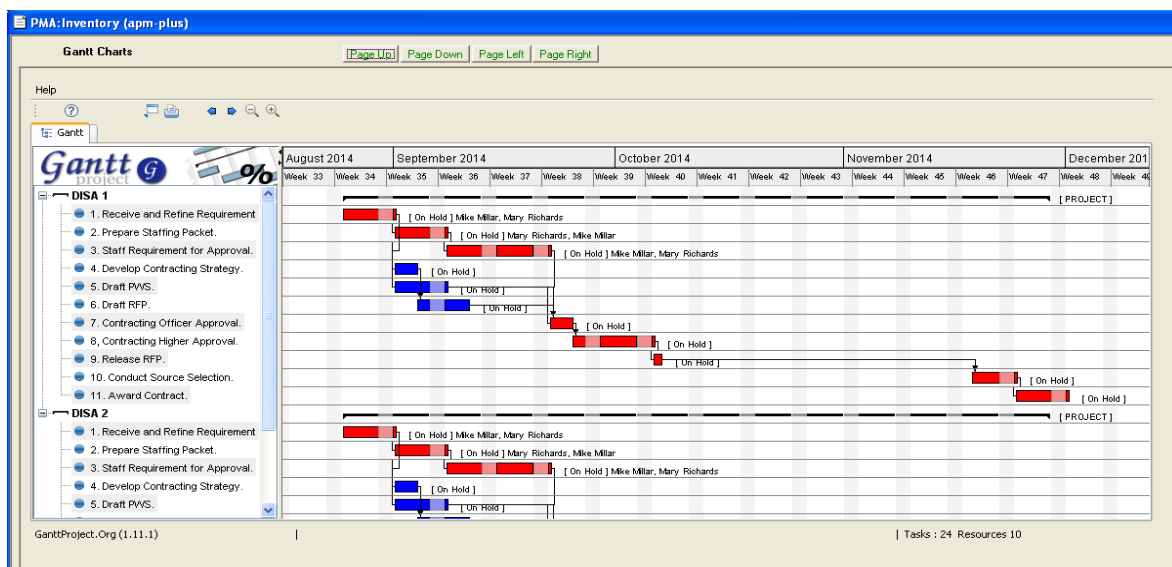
PMA:Inventory (apm-plus)

Gantt Charts

Page Up | Page Down | Page Left | Page Right

Help

Gantt

Gantt project

%

| August 2014 | | September 2014 | | | | October 2014 | | | | November 2014 | | | | December 201 |
|---|---|---|---|---|---|---|---|---|---|---|---|---|---|---|
| Week 33 | Week 34 | Week 35 | Week 36 | Week 37 | Week 38 | Week 39 | Week 40 | Week 41 | Week 42 | Week 43 | Week 44 | Week 45 | Week 46 | Week 47 | Week 48 | Week 49 |

DISA 1
1. Receive and Refine Requirement
2. Prepare Staffing Packet.
3. Staff Requirement for Approval.
4. Develop Contracting Strategy.
5. Draft PWS.
6. Draft RFP.
7. Contracting Officer Approval.
8, Contracting Higher Approval.
9. Release RFP.
10. Conduct Source Selection.
11. Award Contract.
DISA 2
1. Receive and Refine Requirement
2. Prepare Staffing Packet.
3. Staff Requirement for Approval.
4. Develop Contracting Strategy.
5. Draft PWS.

[ PROJECT ]
[ On Hold ] Mike Millar, Mary Richards
[ On Hold ] Mary Richards, Mike Millar
[ On Hold ] Mike Millar, Mary Richards
[ On Hold ]
[ On Hold ]
[ On Hold ]
[ On Hold ]
[ On Hold ]
[ On Hold ]
[ On Hold ]
[ On Hold ]
[ PROJECT ]
[ On Hold ] Mike Millar, Mary Richards
[ On Hold ] Mary Richards, Mike Millar
[ On Hold ] Mike Millar, Mary Richards
[ On Hold ]
[ On Hold ]

GanttProject.Org (1.11.1) | | Tasks : 24 Resources 10